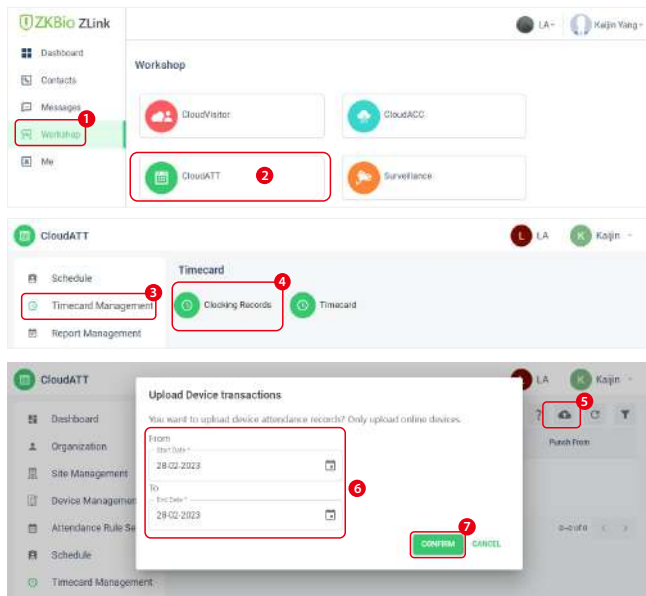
ZKBio ZLink

LA Kaijin Yang

Dashboard
Contacts
Messages
Workshop 1
Me

Workshop

CloudVisitor
CloudACC
CloudATT 2
Surveillance

CloudATT

L LA K Kaijin

Schedule
Timecard Management 3
Report Management

Timecard

Clocking Records 4
Timecard

CloudATT

LA K Kaijin

Dashboard
Organization
Site Management
Device Managemen
Attendance Rule Se
Schedule
Timecard Management

Upload Device transactions

You want to upload device attendance records? Only upload online devices.

From
Start Date *
28-02-2023

To
End Date *
28-02-2023

6

5

Punch From

0-0 of 0

7

CONFIRM CANCEL